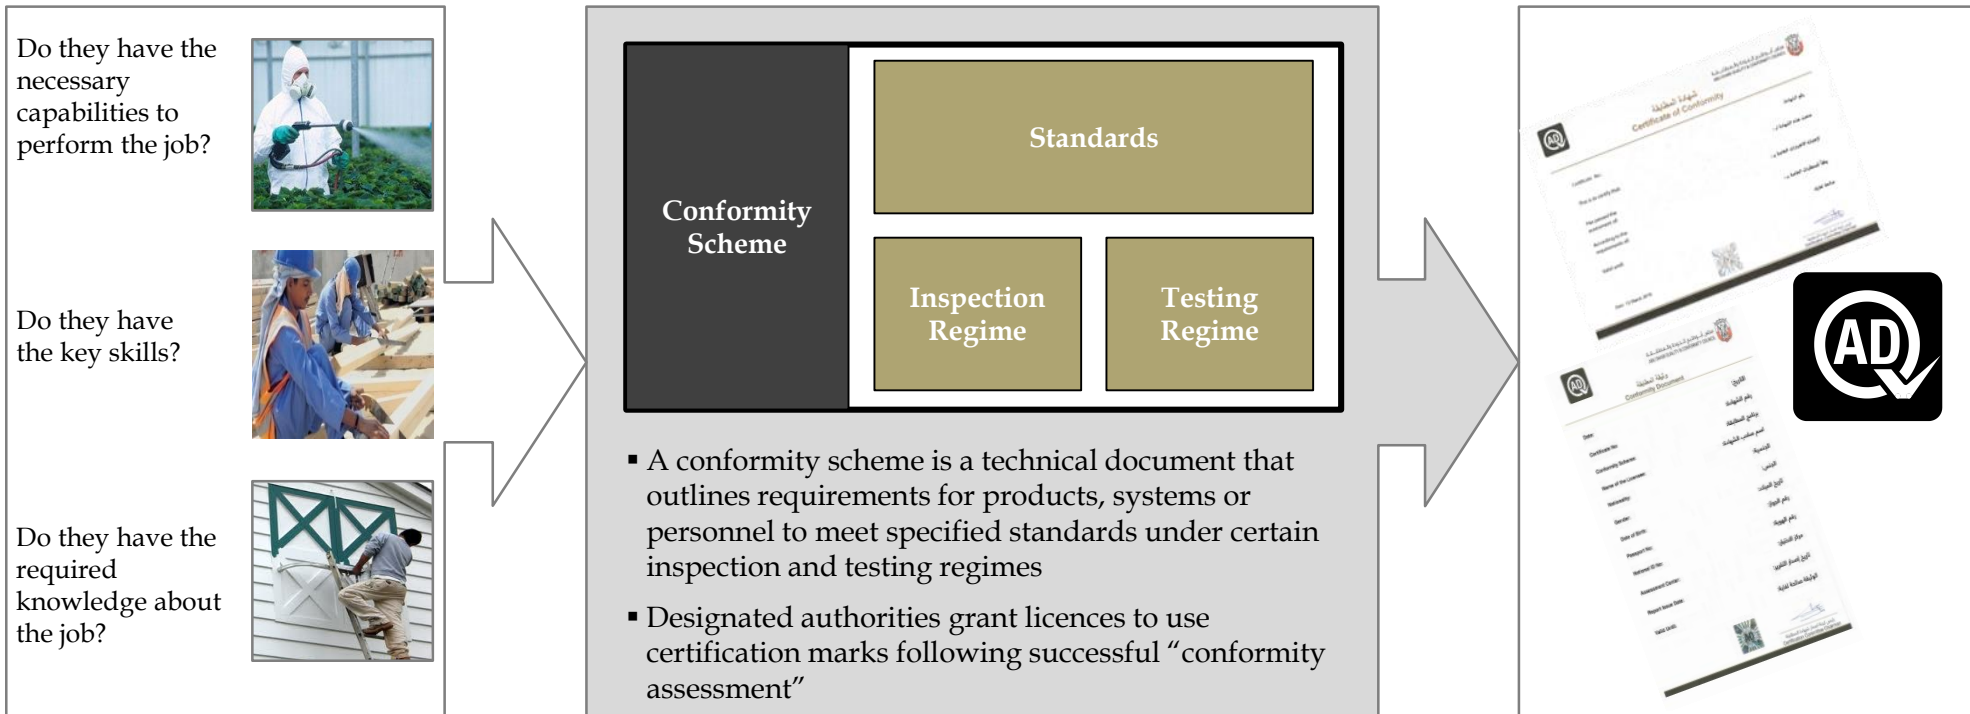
Do they have the necessary capabilities to perform the job?

Do they have the key skills?

Do they have the required knowledge about the job?

Conformity Scheme

Standards

Inspection Regime

Testing Regime

▪ A conformity scheme is a technical document that outlines requirements for products, systems or personnel to meet specified standards under certain inspection and testing regimes

▪ Designated authorities grant licences to use certification marks following successful “conformity assessment”

شهادة المطابقة
Certificate of Conformity

وثيقة المطابقة
Conformity Document

AD